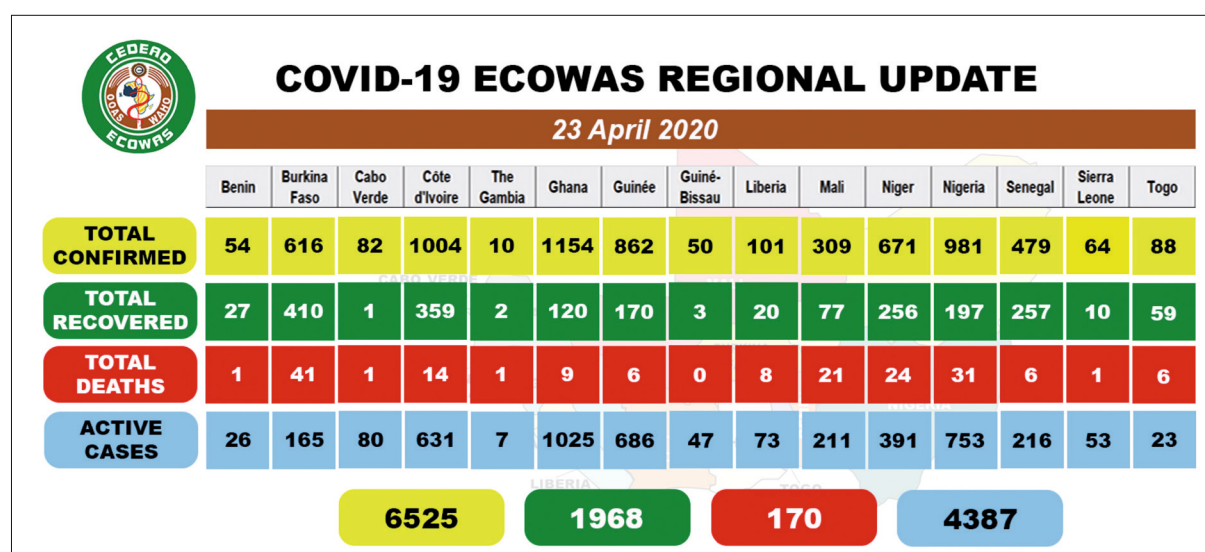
CEDEAO OOAS WAHO ECOWAS

COVID-19 ECOWAS REGIONAL UPDATE

23 April 2020

| | Benin | Burkina Faso | Cabo Verde | Côte d'Ivoire | The Gambia | Ghana | Guinée | Guiné-Bissau | Liberia | Mali | Niger | Nigeria | Senegal | Sierra Leone | Togo |
|---|---|---|---|---|---|---|---|---|---|---|---|---|---|---|---|
| TOTAL CONFIRMED | 54 | 616 | 82 | 1004 | 10 | 1154 | 862 | 50 | 101 | 309 | 671 | 981 | 479 | 64 | 88 |
| TOTAL RECOVERED | 27 | 410 | 1 | 359 | 2 | 120 | 170 | 3 | 20 | 77 | 256 | 197 | 257 | 10 | 59 |
| TOTAL DEATHS | 1 | 41 | 1 | 14 | 1 | 9 | 6 | 0 | 8 | 21 | 24 | 31 | 6 | 1 | 6 |
| ACTIVE CASES | 26 | 165 | 80 | 631 | 7 | 1025 | 686 | 47 | 73 | 211 | 391 | 753 | 216 | 53 | 23 |

6525

1968

170

4387